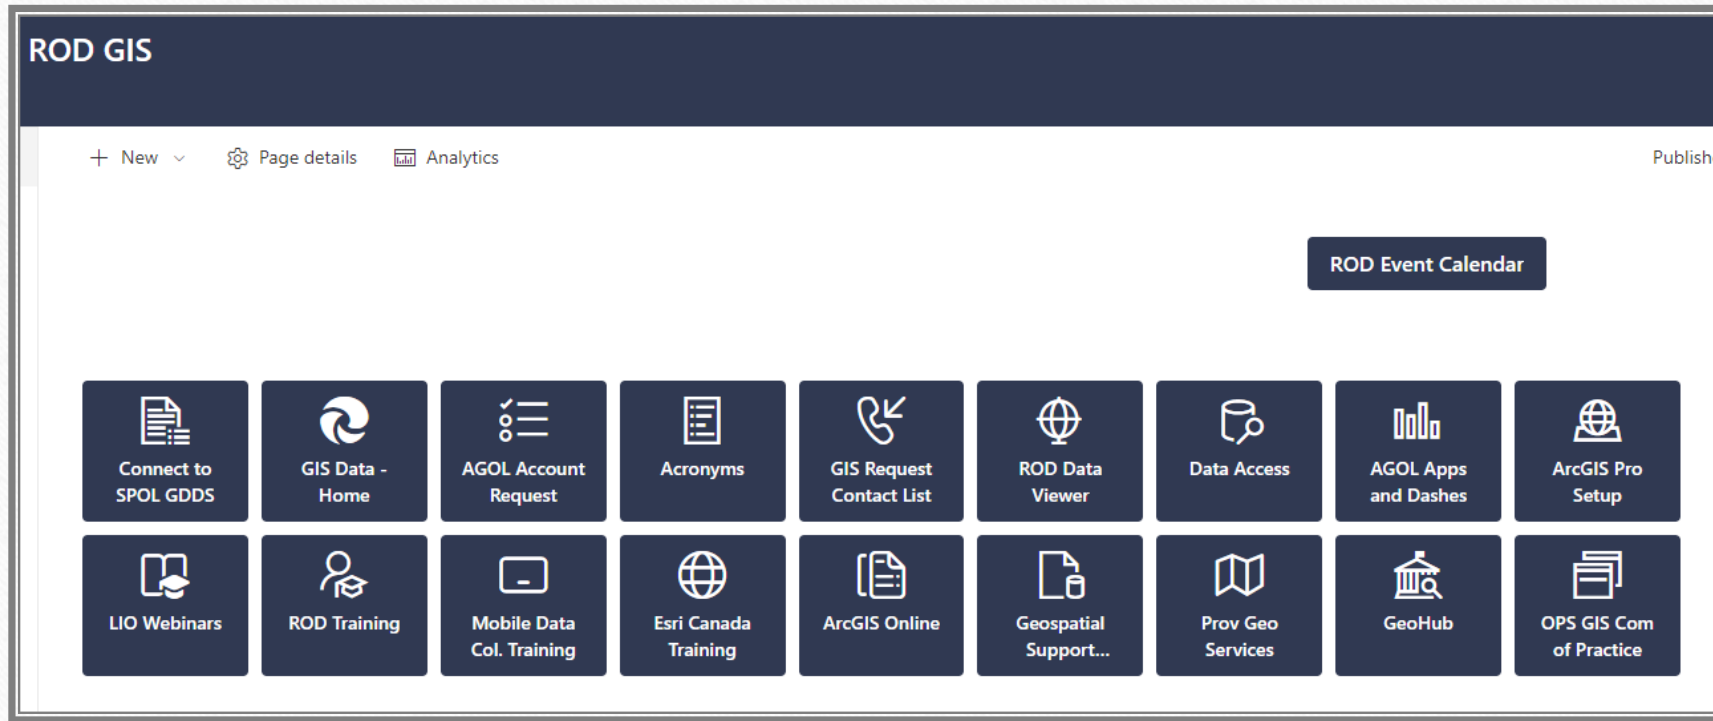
ROD GIS

+ New
Page details
Analytics
Publish

ROD Event Calendar

Connect to SPOL GDDS
GIS Data - Home
AGOL Account Request
Acronyms
GIS Request Contact List
ROD Data Viewer
Data Access
AGOL Apps and Dashes
ArcGIS Pro Setup

LIO Webinars
ROD Training
Mobile Data Col. Training
Esri Canada Training
ArcGIS Online
Geospatial Support...
Prov Geo Services
GeoHub
OPS GIS Com of Practice